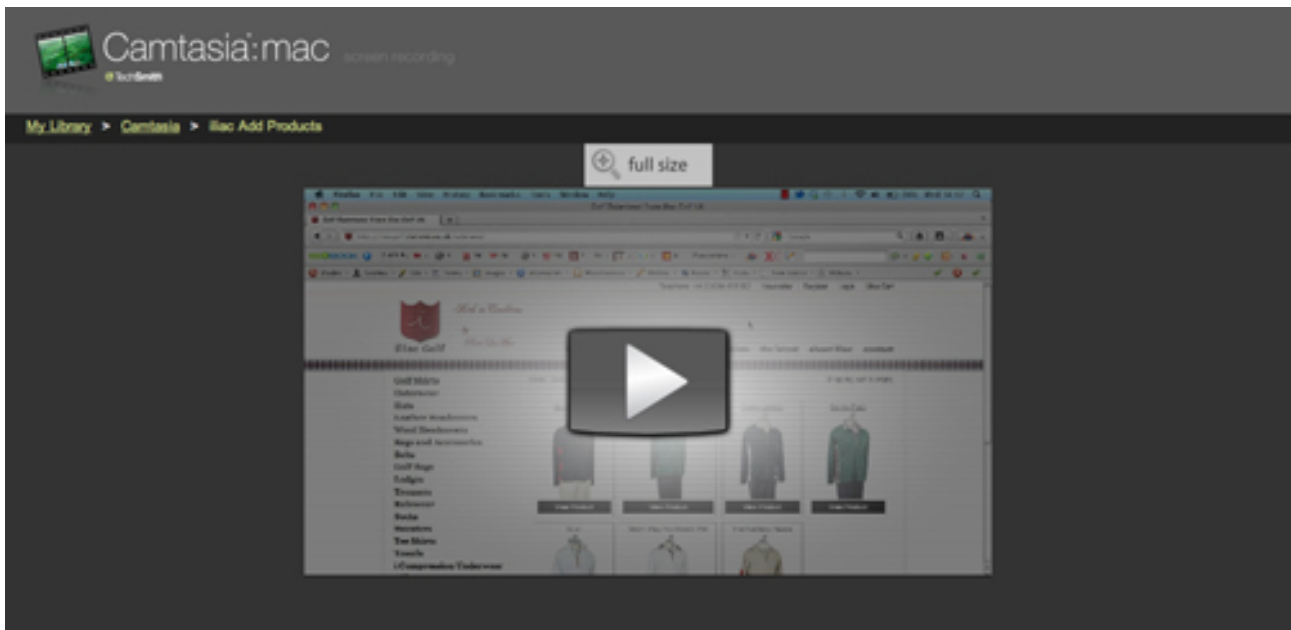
Camtasia:mac screen recording
TechSmith

My Library > Camtasia > iMac Add Products

full size

Golf Shirts
Outerwear
Hats
Leather Accessories
Wool Headwear
Bags and Accessories
Belts
Golf Bags
Ladies
Trousers
Knitwear
Socks
Sweaters
Tee Shirts
Towels
Compression Underwear